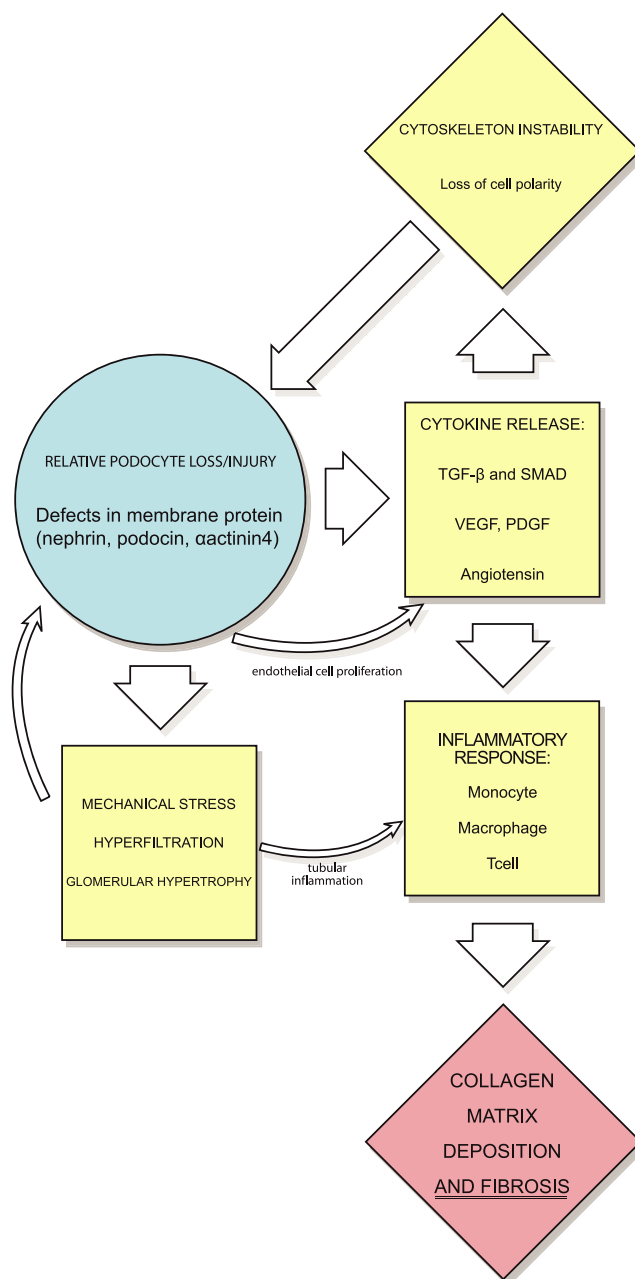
CYTOSKELETON INSTABILITY

Loss of cell polarity

RELATIVE PODOCYTE LOSS/INJURY

Defects in membrane protein (nephrin, podocin, αactinin4)

CYTOKINE RELEASE:

TGF-β and SMAD

VEGF, PDGF

Angiotensin

endothelial cell proliferation

MECHANICAL STRESS

HYPERFILTRATION

GLOMERULAR HYPERTROPHY

tubular inflammation

INFLAMMATORY RESPONSE:

Monocyte

Macrophage

Tcell

COLLAGEN

MATRIX

DEPOSITION

AND FIBROSIS